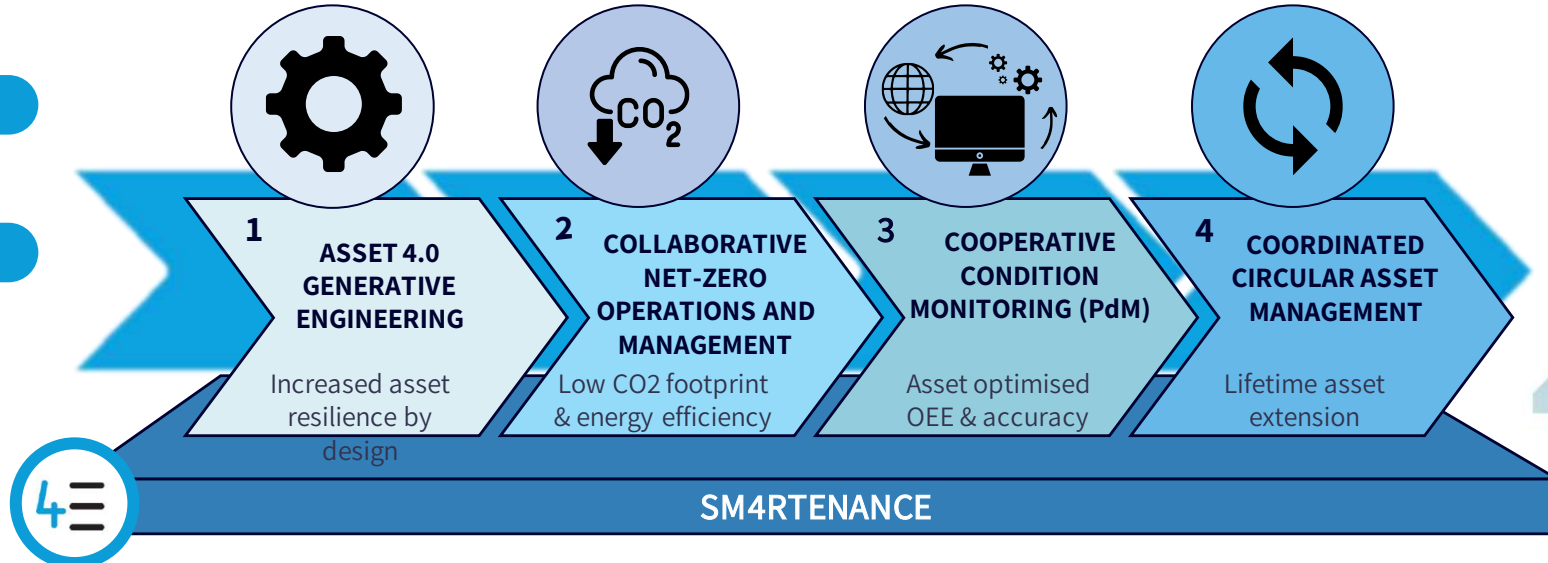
$CO_2$

1 ASSET 4.0 GENERATIVE ENGINEERING

Increased asset resilience by design

2 COLLABORATIVE NET-ZERO OPERATIONS AND MANAGEMENT

Low CO2 footprint & energy efficiency

3 COOPERATIVE CONDITION MONITORING (PdM)

Asset optimised OEE & accuracy

4 COORDINATED CIRCULAR ASSET MANAGEMENT

Lifetime asset extension

4Ξ

SM4RTENANCE